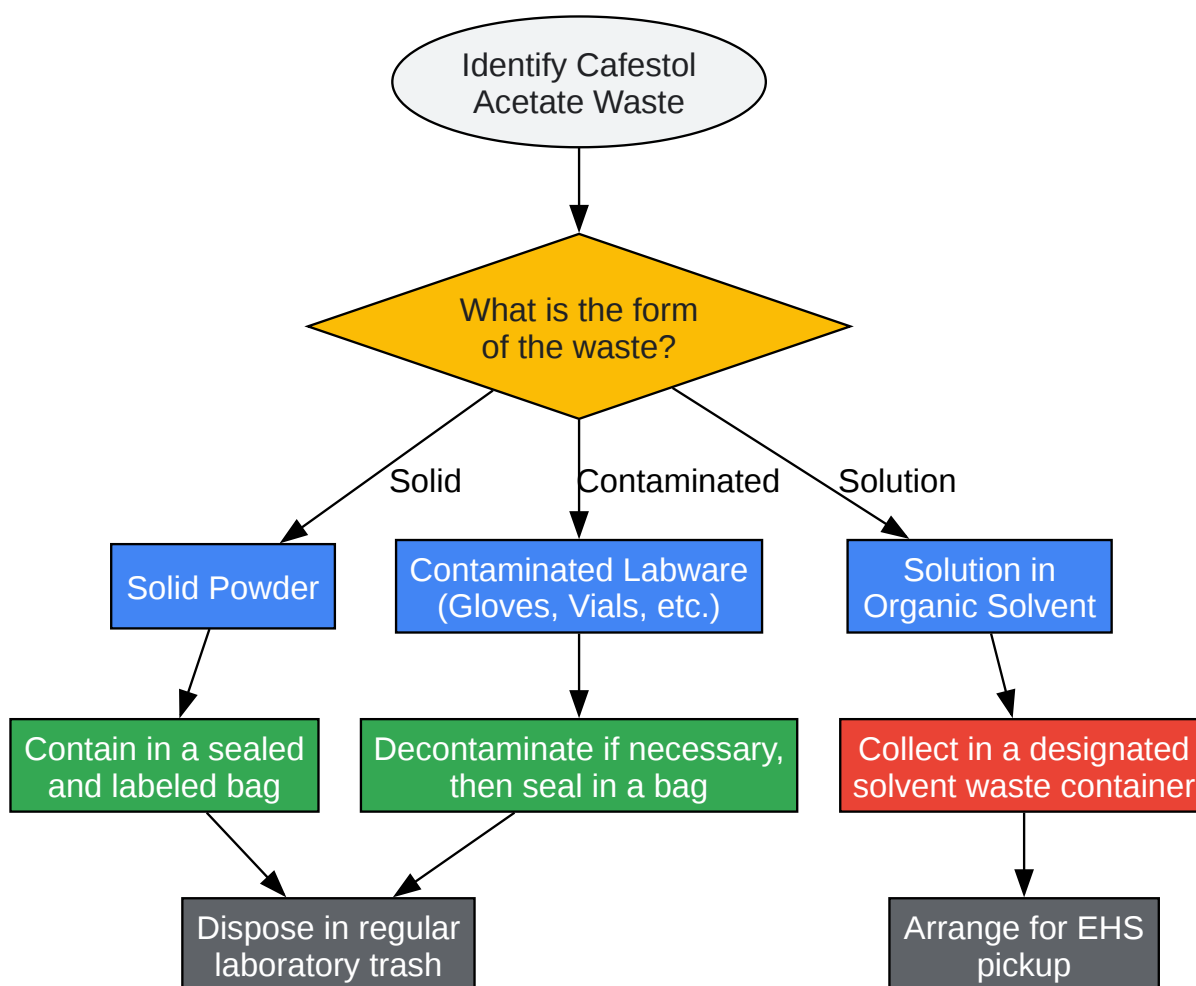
Identify Cafestol Acetate Waste

What is the form of the waste?

Solid

Contaminated

Solution

Solid Powder

Contaminated Labware (Gloves, Vials, etc.)

Solution in Organic Solvent

Contain in a sealed and labeled bag

Decontaminate if necessary, then seal in a bag

Collect in a designated solvent waste container

Dispose in regular laboratory trash

Arrange for EHS pickup